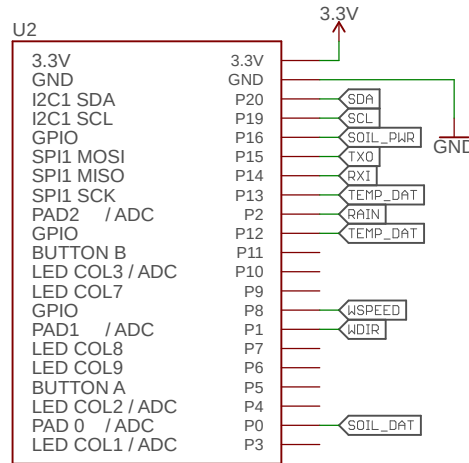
3.3V

U2

| | |
|---|---|
| 3.3V | 3.3V |
| GND | GND |
| I2C1 SDA | P20 |
| I2C1 SCL | P19 |
| GPIO | P16 |
| SPI1 MOSI | P15 |
| SPI1 MISO | P14 |
| SPI1 SCK | P13 |
| PAD2 / ADC | P2 |
| GPIO | P12 |
| BUTTON B | P11 |
| LED COL3 / ADC | P10 |
| LED COL7 | P9 |
| GPIO | P8 |
| PAD1 / ADC | P1 |
| LED COL8 | P7 |
| LED COL9 | P6 |
| BUTTON A | P5 |
| LED COL2 / ADC | P4 |
| PAD 0 / ADC | P0 |
| LED COL1 / ADC | P3 |

GND

SDA
SCL
SOIL_PWR
TXO
RXI
TEMP_DAT
RAIN
TEMP_DAT
WSPEED
WDIR
SOIL_DAT